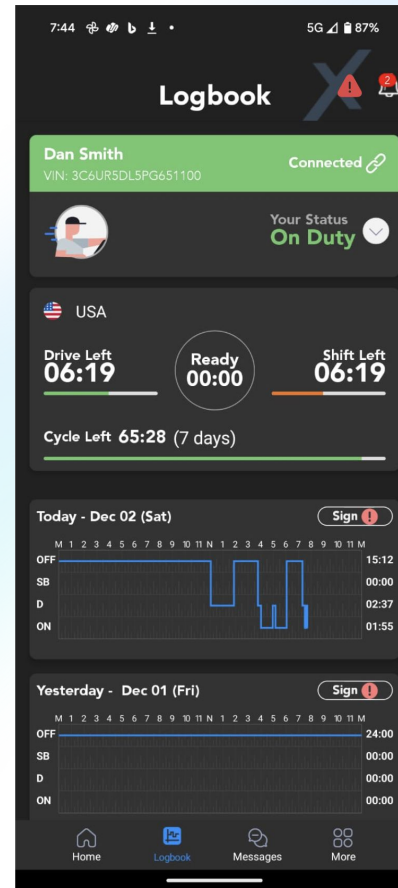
7:44 5G 87%

Logbook

2

Dan Smith
VIN: 3C6UR5DL5PG651100
Connected

Your Status
On Duty

USA

Drive Left
06:19

Ready
00:00

Shift Left
06:19

Cycle Left 65:28 (7 days)

Today - Dec 02 (Sat)
Sign

M 1 2 3 4 5 6 7 8 9 10 11 N 1 2 3 4 5 6 7 8 9 10 11 M

| | |
|---|---|
| OFF | 15:12 |
| SB | 00:00 |
| D | 02:37 |
| ON | 01:55 |

Yesterday - Dec 01 (Fri)
Sign

M 1 2 3 4 5 6 7 8 9 10 11 N 1 2 3 4 5 6 7 8 9 10 11 M

| | |
|---|---|
| OFF | 24:00 |
| SB | 00:00 |
| D | 00:00 |
| ON | 00:00 |

Home
Logbook
Messages
More